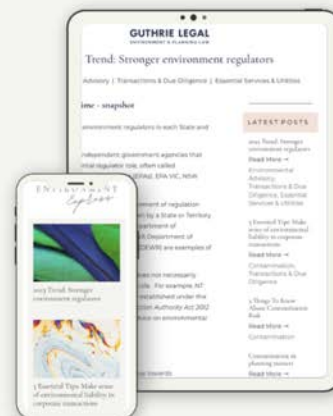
GUTHRIE LEGAL
ENVIRONMENT & PLANNING LAW

Trend: Stronger environment regulators

Advisory | Transactions & Due Diligence | Essential Services & Utilities

ime - snapshot

environment regulators in each State and

independent government agencies that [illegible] regulator role, often called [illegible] EPA VIC, NSW

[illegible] of regulation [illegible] by a State or Territory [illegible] of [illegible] Department of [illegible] DEW) are examples of

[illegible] not necessarily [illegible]. For example, NT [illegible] established under the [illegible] Authority Act 2002 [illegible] on environmental

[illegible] towards

LATEST POSTS

2023 Trend: Stronger environment regulators
Read More →
Environmental Advisory, Transactions & Due Diligence, Essential Services & Utilities

5 Essential Tips: Make sense of environmental liability in corporate transactions
Read More →
Contamination, Transactions & Due Diligence

5 Things To Know About Contamination Risk
Read More →
Contamination

Contamination in planning matters
Read More →

ENVIRONMENT
Explorer

2023 Trend: Stronger environment regulators

5 Essential Tips: Make sense of environmental liability in corporate transactions